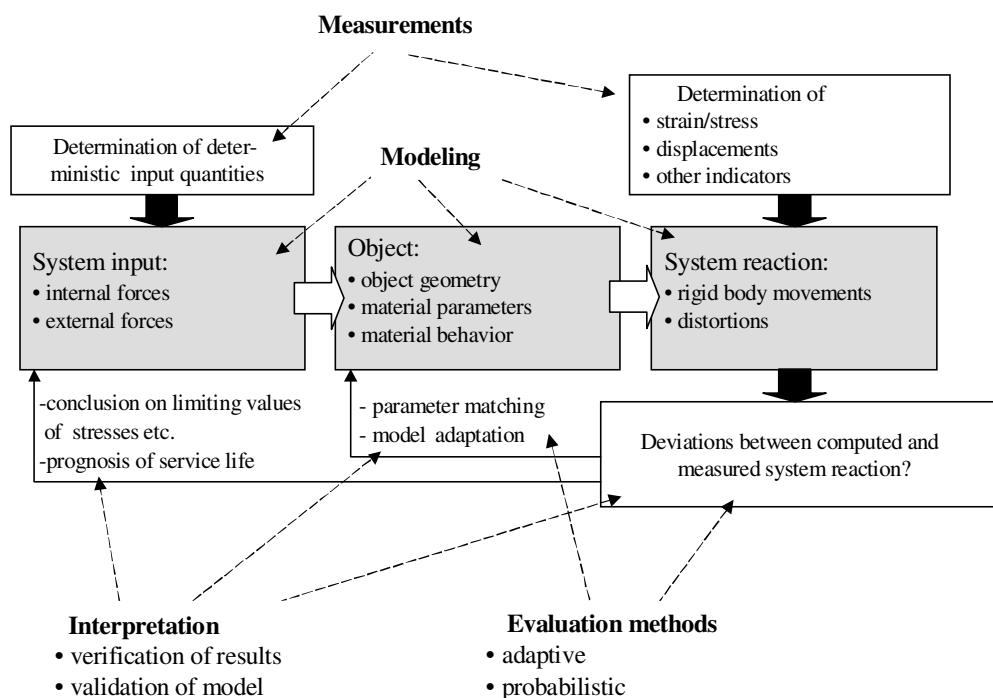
Measurements

Determination of
• strain/stress
• displacements
• other indicators

Determination of deterministic input quantities

Modeling

System input:
• internal forces
• external forces

Object:
• object geometry
• material parameters
• material behavior

System reaction:
• rigid body movements
• distortions

-conclusion on limiting values of stresses etc.
-prognosis of service life

- parameter matching
- model adaptation

Deviations between computed and measured system reaction?

Interpretation
• verification of results
• validation of model

Evaluation methods
• adaptive
• probabilistic